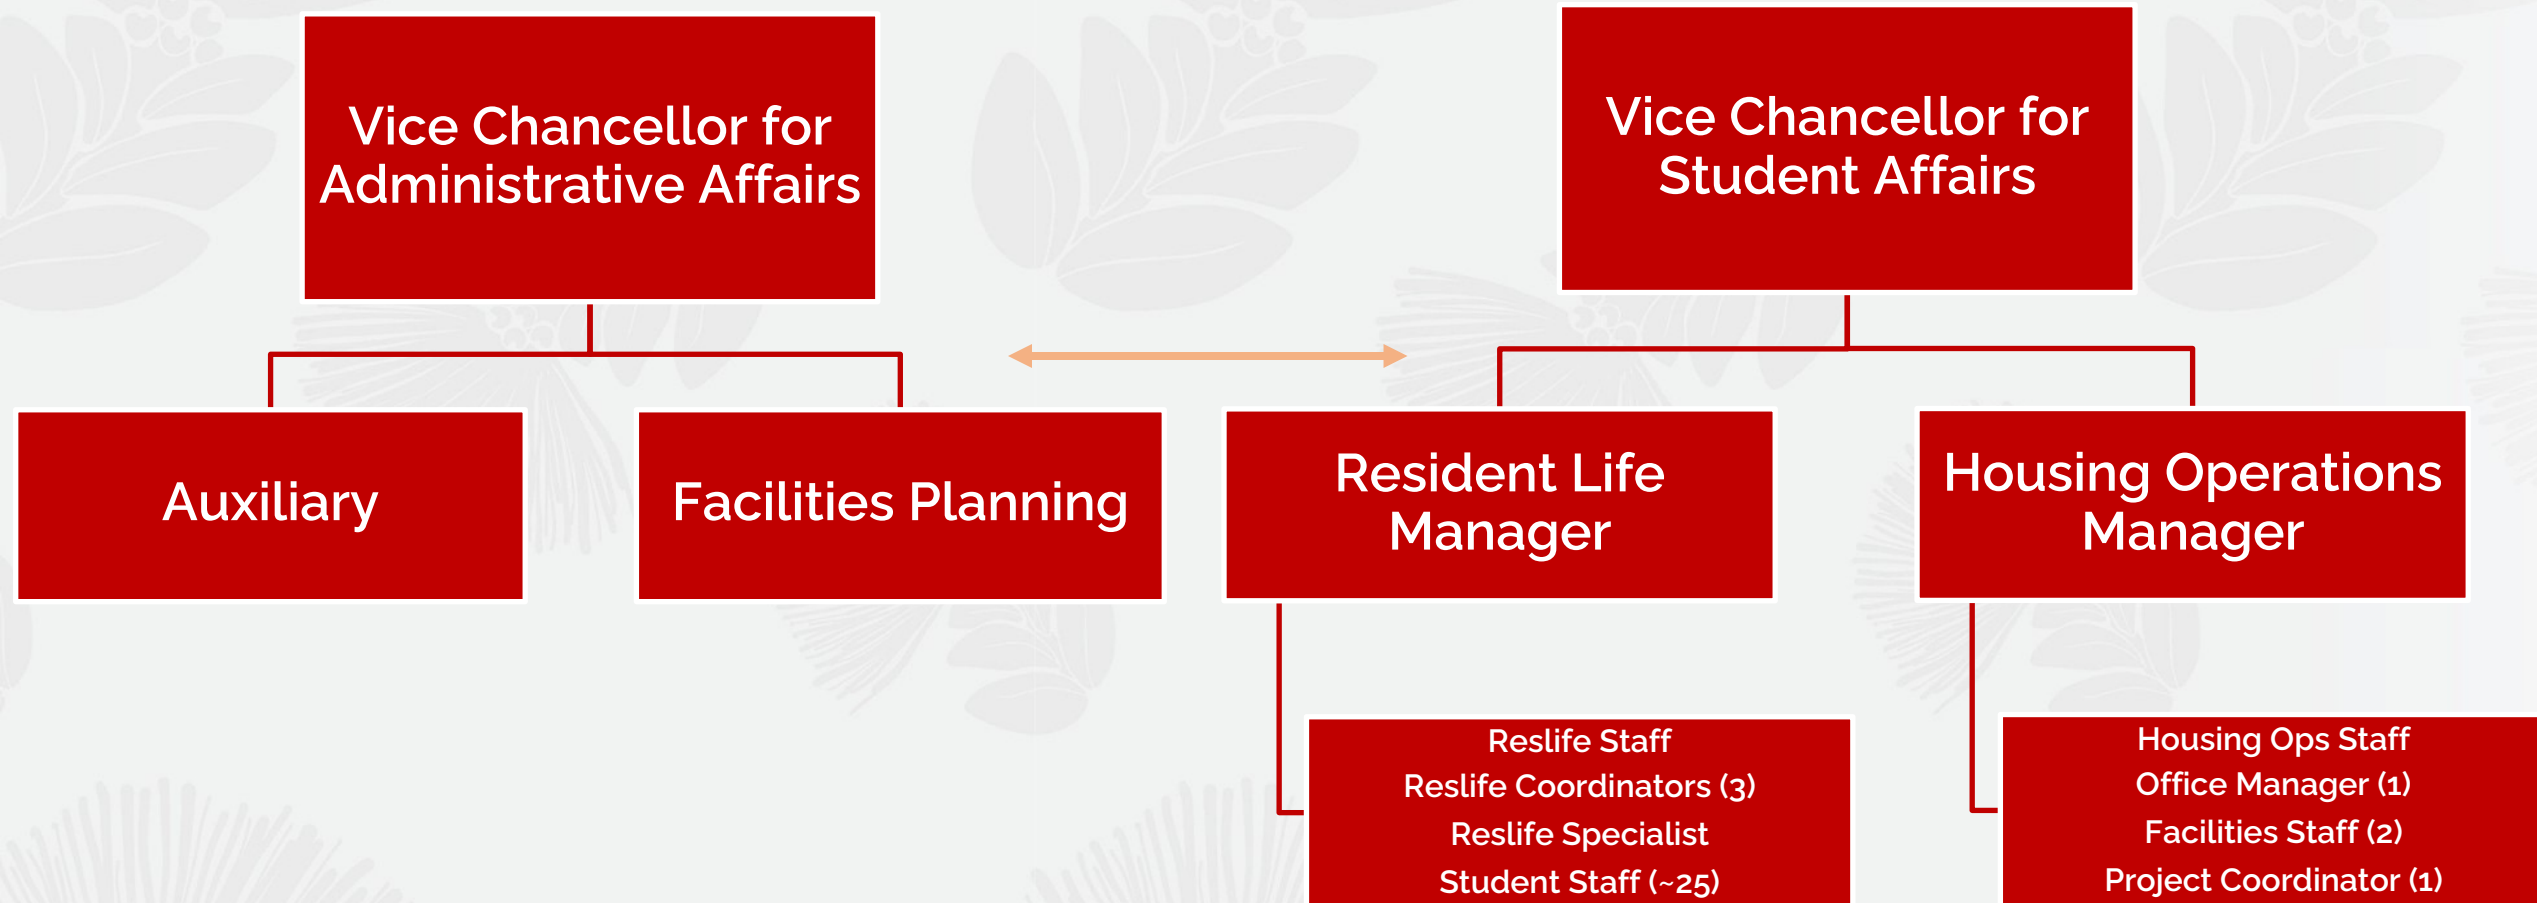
Vice Chancellor for Administrative Affairs

Vice Chancellor for Student Affairs

Auxiliary

Facilities Planning

Resident Life Manager

Housing Operations Manager

Reslife Staff
Reslife Coordinators (3)
Reslife Specialist
Student Staff (~25)

Housing Ops Staff
Office Manager (1)
Facilities Staff (2)
Project Coordinator (1)